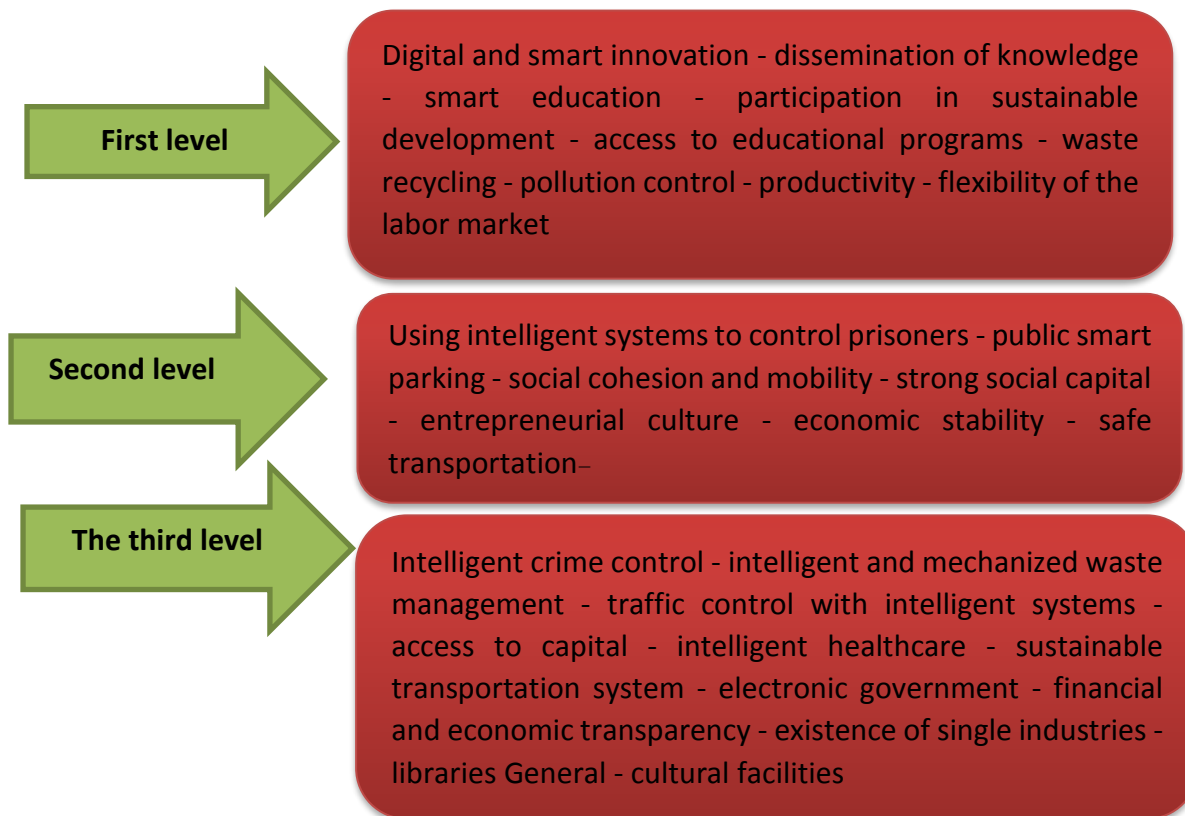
First level

Digital and smart innovation - dissemination of knowledge - smart education - participation in sustainable development - access to educational programs - waste recycling - pollution control - productivity - flexibility of the labor market

Second level

Using intelligent systems to control prisoners - public smart parking - social cohesion and mobility - strong social capital - entrepreneurial culture - economic stability - safe transportation–

The third level

Intelligent crime control - intelligent and mechanized waste management - traffic control with intelligent systems - access to capital - intelligent healthcare - sustainable transportation system - electronic government - financial and economic transparency - existence of single industries - libraries General - cultural facilities